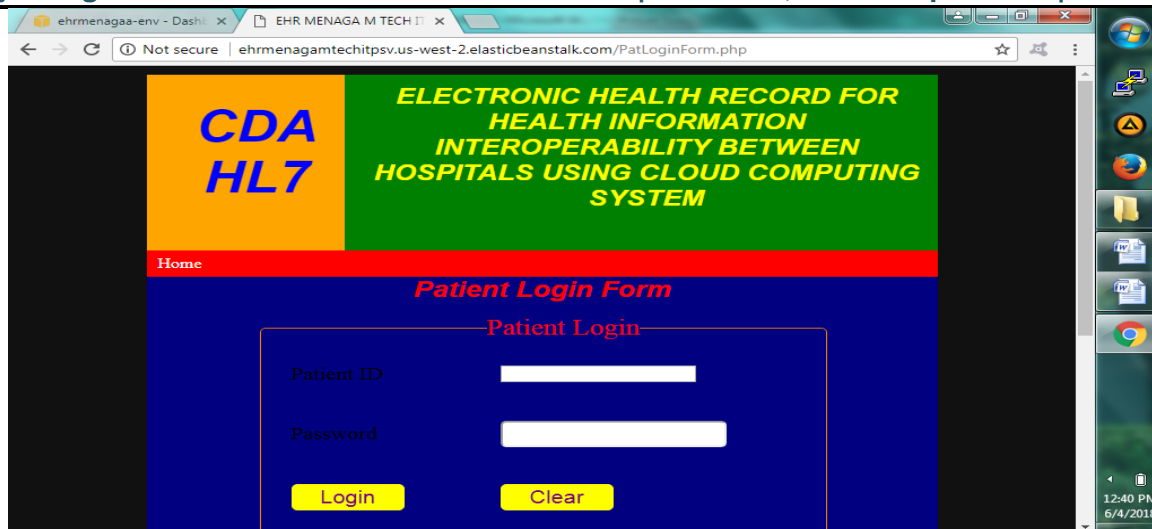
ehrmenagaa-env - Dashb ×
EHR MENAGA M TECH IT ×

Not secure | ehrmenagamtechitpsv.us-west-2.elasticbeanstalk.com/PatLoginForm.php

CDA HL7

ELECTRONIC HEALTH RECORD FOR HEALTH INFORMATION INTEROPERABILITY BETWEEN HOSPITALS USING CLOUD COMPUTING SYSTEM

Home

Patient Login Form

Patient Login

Patient ID

Password

Login

Clear

12:40 PM
6/4/2018